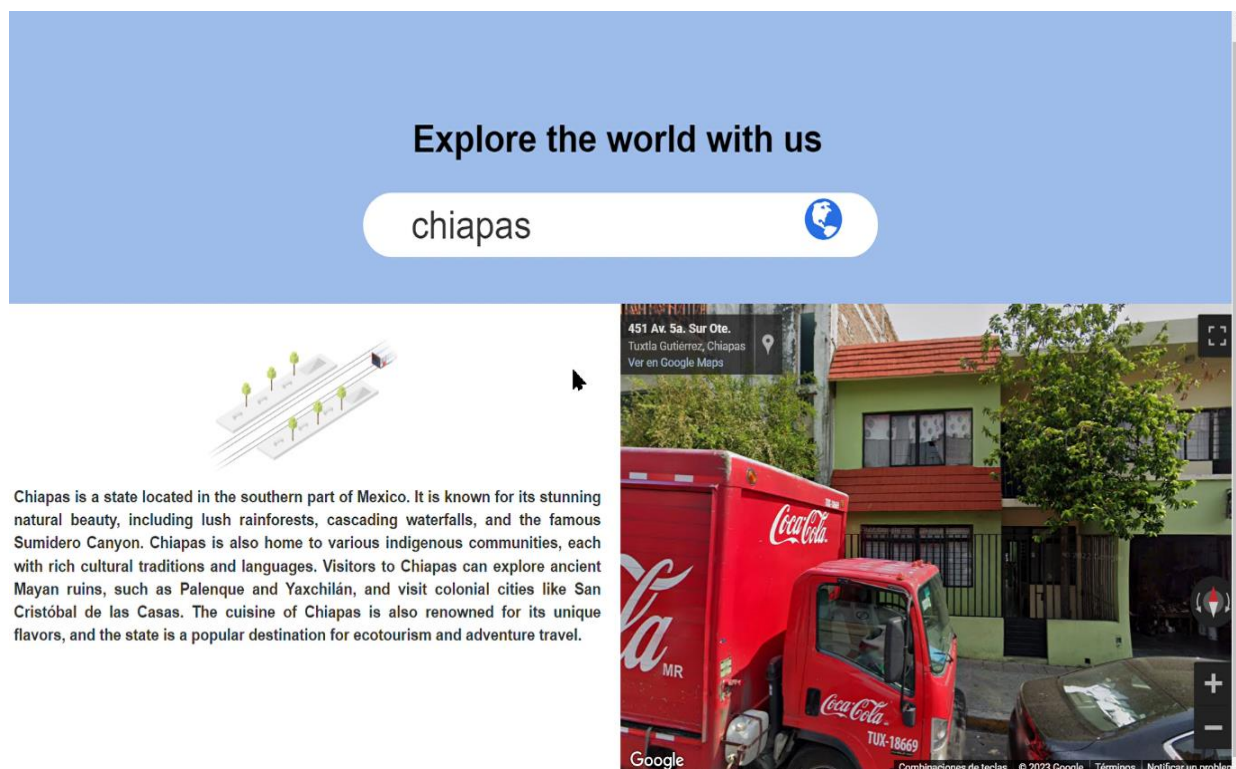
Explore the world with us

chiapas

Chiapas is a state located in the southern part of Mexico. It is known for its stunning natural beauty, including lush rainforests, cascading waterfalls, and the famous Sumidero Canyon. Chiapas is also home to various indigenous communities, each with rich cultural traditions and languages. Visitors to Chiapas can explore ancient Mayan ruins, such as Palenque and Yaxchilán, and visit colonial cities like San Cristóbal de las Casas. The cuisine of Chiapas is also renowned for its unique flavors, and the state is a popular destination for ecotourism and adventure travel.

451 Av. 5a. Sur Ote.
Tuxtla Gutiérrez, Chiapas
Ver en Google Maps

Coca-Cola
Cola
MR
Coca-Cola
TUX-18669

+
−

Google
Combinaciones de teclas © 2023 Google Términos Notificar un problem